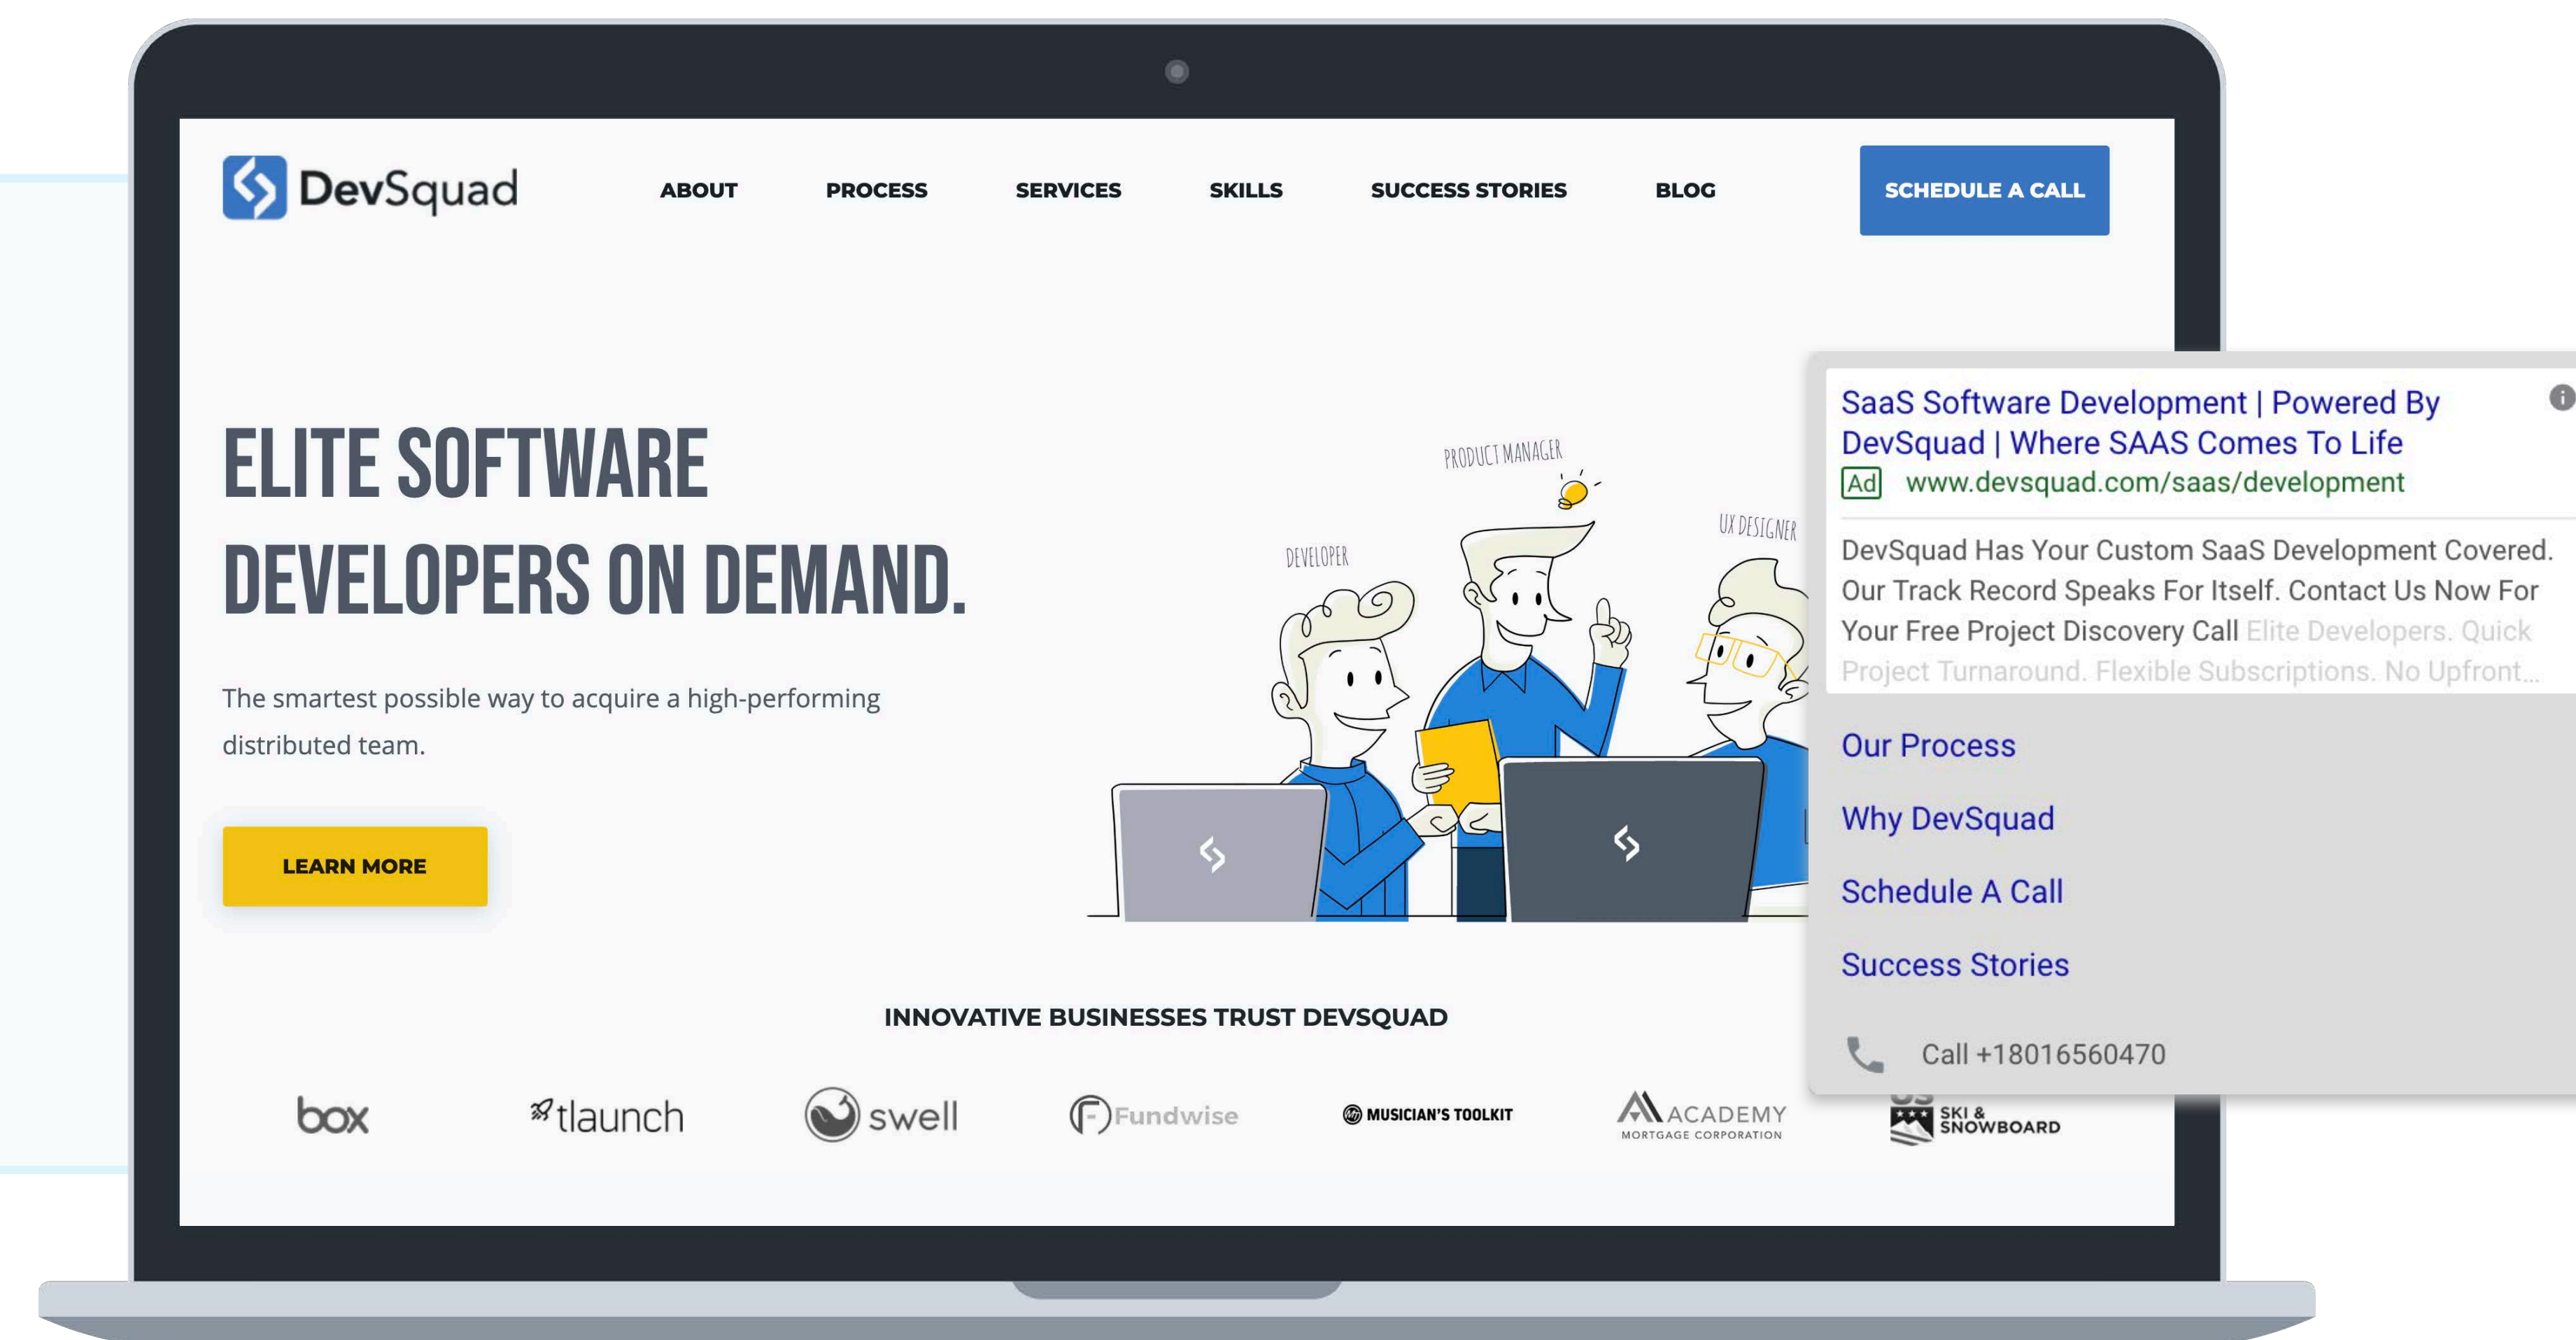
DevSquad

ABOUT PROCESS SERVICES SKILLS SUCCESS STORIES BLOG

SCHEDULE A CALL

ELITE SOFTWARE DEVELOPERS ON DEMAND.

The smartest possible way to acquire a high-performing distributed team.

LEARN MORE

PRODUCT MANAGER

DEVELOPER

UX DESIGNER

SaaS Software Development | Powered By DevSquad | Where SAAS Comes To Life

Ad www.devsquad.com/saas/development

DevSquad Has Your Custom SaaS Development Covered. Our Track Record Speaks For Itself. Contact Us Now For Your Free Project Discovery Call Elite Developers. Quick Project Turnaround. Flexible Subscriptions. No Upfront...

Our Process

Why DevSquad

Schedule A Call

Success Stories

Call +18016560470

INNOVATIVE BUSINESSES TRUST DEVSQUAD

box tlaunch swell Fundwise MUSICIAN'S TOOLKIT ACADEMY MORTGAGE CORPORATION SKI & SNOWBOARD